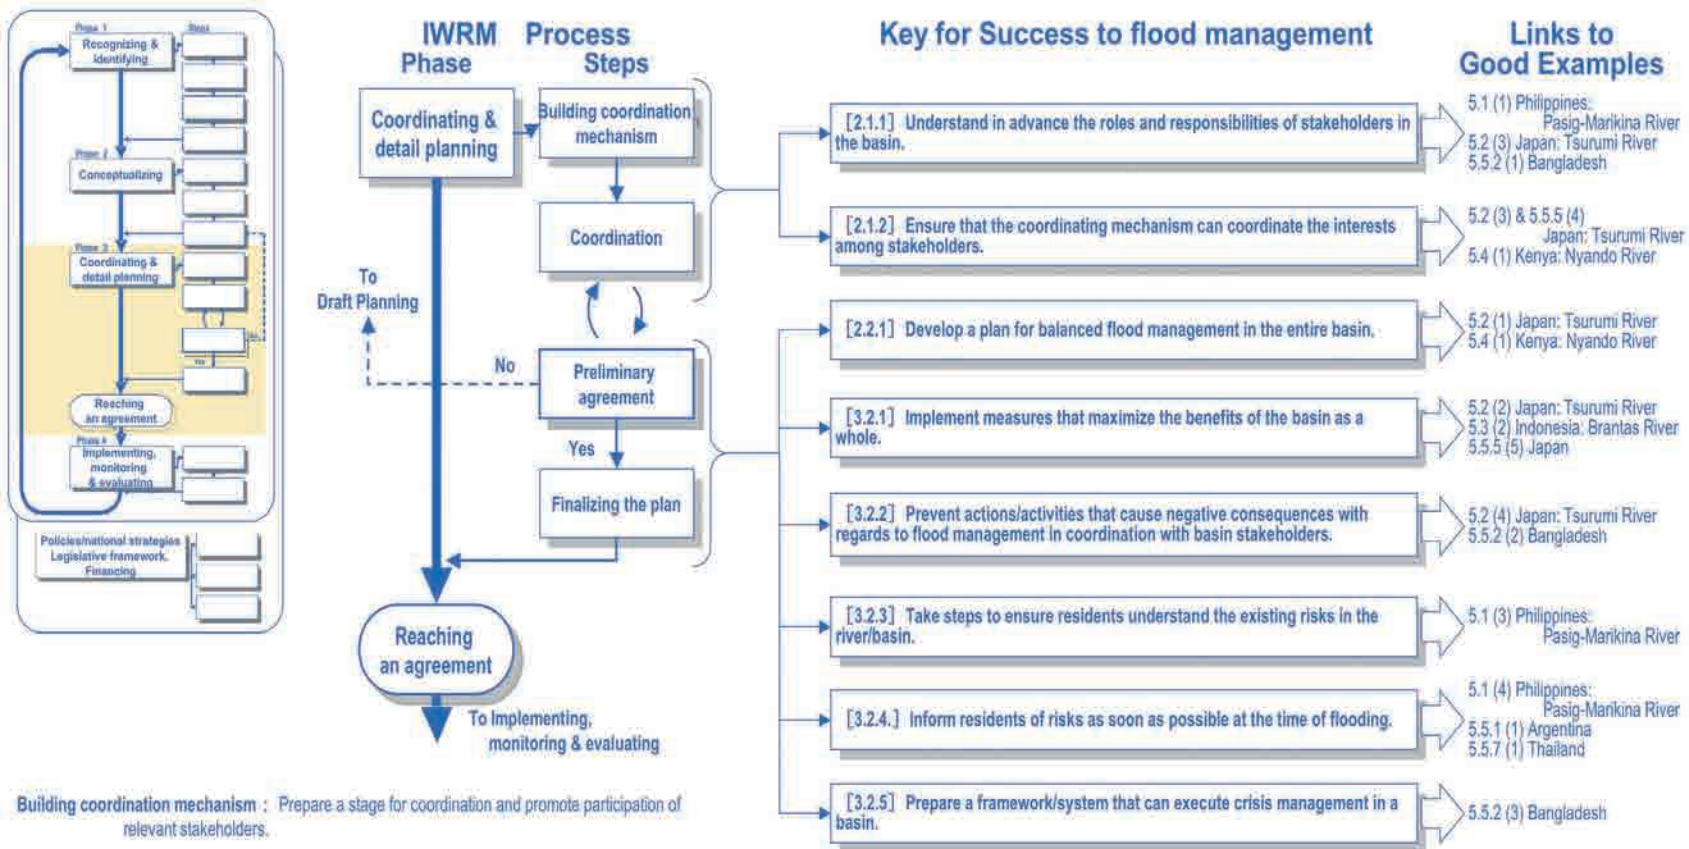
Phase 1

Steps

Recognizing & Identifying

Phase 2

Conceptualizing

Phase 3

Coordinating & detail planning

No

Yes

Reaching an agreement

Phase 4

Implementing, monitoring & evaluating

Policies/national strategies
Legislative framework
Financing

IWRM Phase

Process Steps

Coordinating & detail planning

Building coordination mechanism

Coordination

To Draft Planning

No

Preliminary agreement

Yes

Finalizing the plan

Reaching an agreement

To Implementing, monitoring & evaluating

Building coordination mechanism : Prepare a stage for coordination and promote participation of relevant stakeholders.

Key for Success to flood management

[2.1.1] Understand in advance the roles and responsibilities of stakeholders in the basin.

[2.1.2] Ensure that the coordinating mechanism can coordinate the interests among stakeholders.

[2.2.1] Develop a plan for balanced flood management in the entire basin.

[3.2.1] Implement measures that maximize the benefits of the basin as a whole.

[3.2.2] Prevent actions/activities that cause negative consequences with regards to flood management in coordination with basin stakeholders.

[3.2.3] Take steps to ensure residents understand the existing risks in the river/basin.

[3.2.4.] Inform residents of risks as soon as possible at the time of flooding.

[3.2.5] Prepare a framework/system that can execute crisis management in a basin.

Links to Good Examples

5.1 (1) Philippines: Pasig-Marikina River
5.2 (3) Japan: Tsurumi River
5.5.2 (1) Bangladesh

5.2 (3) & 5.5.5 (4) Japan: Tsurumi River
5.4 (1) Kenya: Nyando River

5.2 (1) Japan: Tsurumi River
5.4 (1) Kenya: Nyando River

5.2 (2) Japan: Tsurumi River
5.3 (2) Indonesia: Brantas River
5.5.5 (5) Japan

5.2 (4) Japan: Tsurumi River
5.5.2 (2) Bangladesh

5.1 (3) Philippines: Pasig-Marikina River

5.1 (4) Philippines: Pasig-Marikina River
5.5.1 (1) Argentina
5.5.7 (1) Thailand

5.5.2 (3) Bangladesh